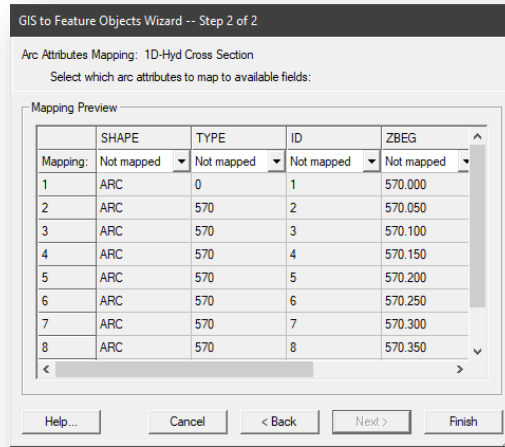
GIS to Feature Objects Wizard -- Step 2 of 2

Arc Attributes Mapping: 1D-Hyd Cross Section

Select which arc attributes to map to available fields:

Mapping Preview

| | SHAPE | TYPE | ID | ZBEG |
|---|---|---|---|---|
| Mapping: | Not mapped | Not mapped | Not mapped | Not mapped |
| 1 | ARC | 0 | 1 | 570.000 |
| 2 | ARC | 570 | 2 | 570.050 |
| 3 | ARC | 570 | 3 | 570.100 |
| 4 | ARC | 570 | 4 | 570.150 |
| 5 | ARC | 570 | 5 | 570.200 |
| 6 | ARC | 570 | 6 | 570.250 |
| 7 | ARC | 570 | 7 | 570.300 |
| 8 | ARC | 570 | 8 | 570.350 |

Help...

Cancel

< Back

Next >

Finish